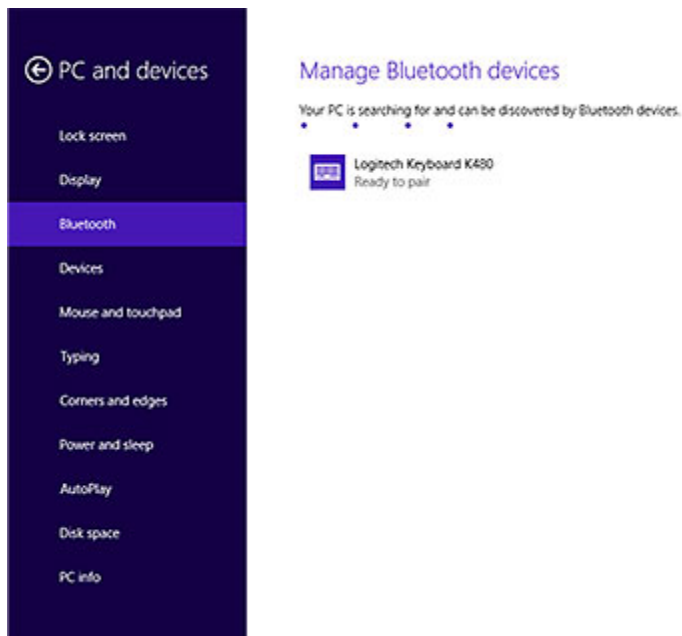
PC and devices

Lock screen

Display

Bluetooth

Devices

Mouse and touchpad

Typing

Corners and edges

Power and sleep

AutoPlay

Disk space

PC info

Manage Bluetooth devices

Your PC is searching for and can be discovered by Bluetooth devices.

Logitech Keyboard K480
Ready to pair